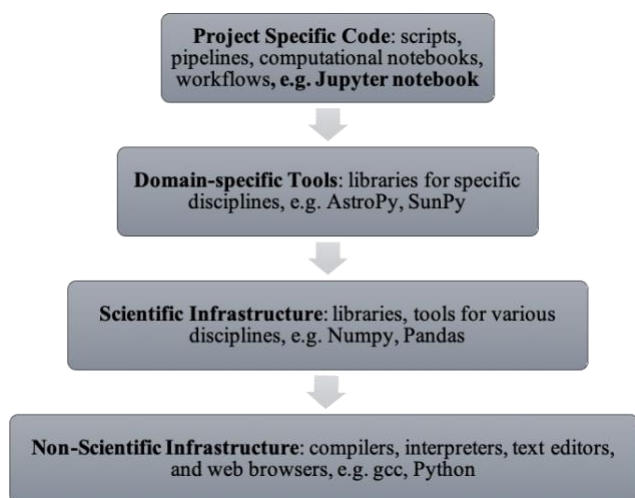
Project Specific Code: scripts, pipelines, computational notebooks, workflows, e.g. Jupyter notebook

Domain-specific Tools: libraries for specific disciplines, e.g. AstroPy, SunPy

Scientific Infrastructure: libraries, tools for various disciplines, e.g. Numpy, Pandas

Non-Scientific Infrastructure: compilers, interpreters, text editors, and web browsers, e.g. gcc, Python